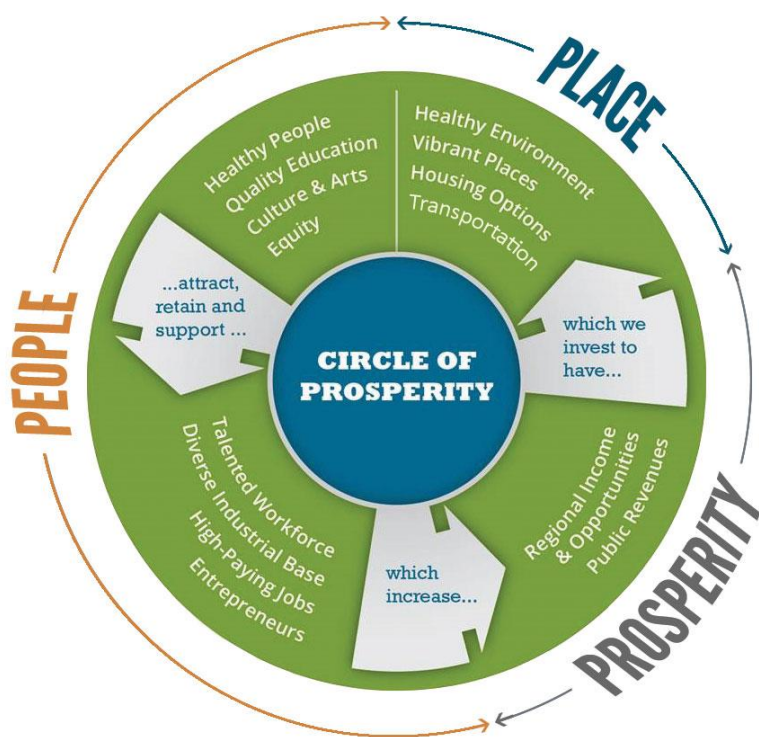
PLACE

Healthy People
Quality Education
Culture & Arts
Equity

Healthy Environment
Vibrant Places
Housing Options
Transportation

...attract, retain and support ...

CIRCLE OF PROSPERITY

which we invest to have...

PEOPLE

Talented Workforce
Diverse Industrial Base
High-Paying Jobs
Entrepreneurs

which increase...

Regional Income & Opportunities
Public Revenues

PROSPERITY